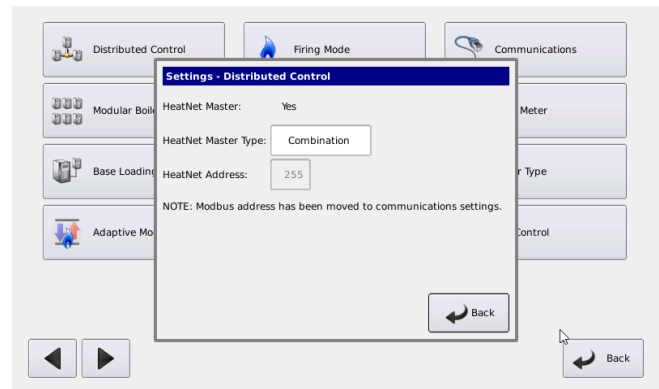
Distributed Control

Firing Mode

Communications

Modular Boil

Meter

Base Loadin

r Type

Adaptive Mo

Control

Settings - Distributed Control

HeatNet Master: Yes

HeatNet Master Type: Combination

HeatNet Address: 255

NOTE: Modbus address has been moved to communications settings.

Back

Back